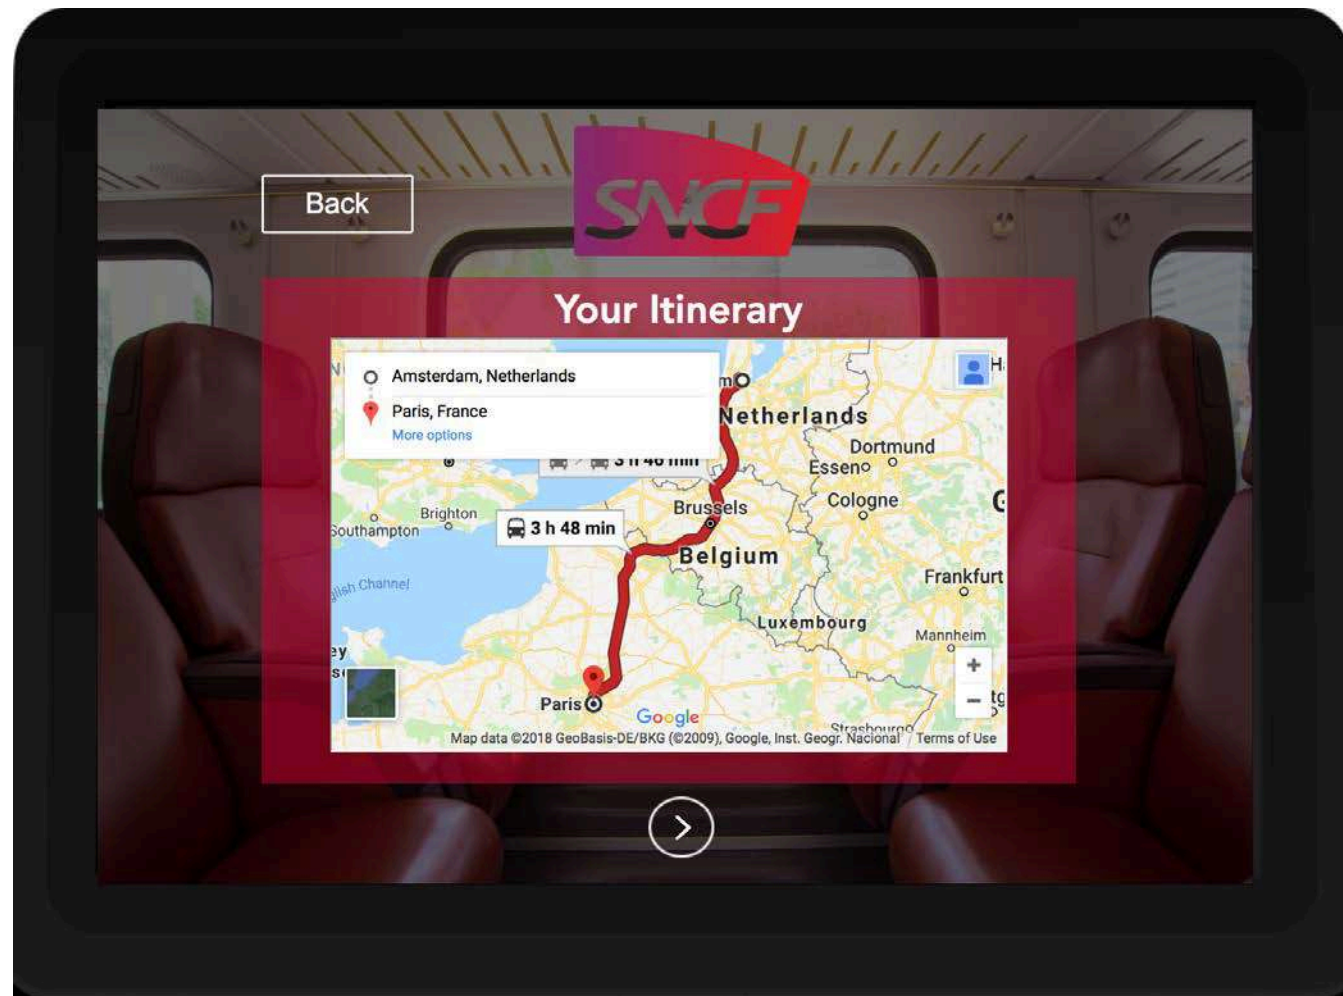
Back

SNCF

Your Itinerary

Amsterdam, Netherlands
Paris, France
More options

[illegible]

Netherlands
Dortmund
Essen
Cologne
Brussels
Brighton
Southampton
3 h 48 min
Belgium
English Channel
Frankfurt
Luxembourg
Mannheim
Paris
Google
Strasbourg
Map data ©2018 GeoBasis-DE/BKG (©2009), Google, Inst. Geogr. Nacional Terms of Use
+
−